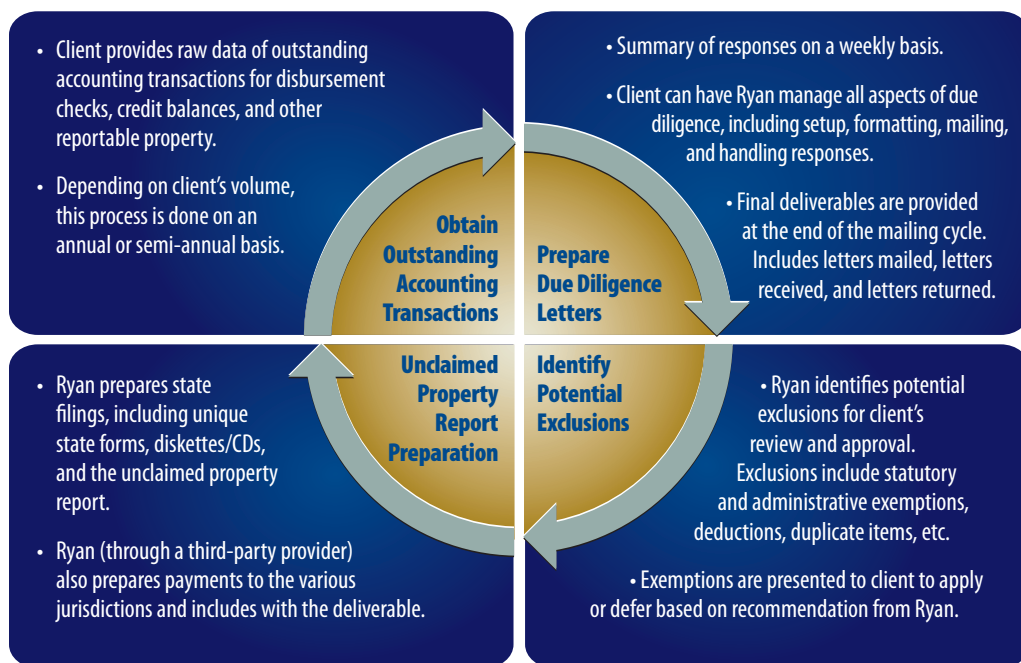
• Client provides raw data of outstanding accounting transactions for disbursement checks, credit balances, and other reportable property.

• Depending on client's volume, this process is done on an annual or semi-annual basis.

• Summary of responses on a weekly basis.

• Client can have Ryan manage all aspects of due diligence, including setup, formatting, mailing, and handling responses.

• Final deliverables are provided at the end of the mailing cycle. Includes letters mailed, letters received, and letters returned.

Obtain Outstanding Accounting Transactions

Prepare Due Diligence Letters

Unclaimed Property Report Preparation

Identify Potential Exclusions

• Ryan prepares state filings, including unique state forms, diskettes/CDs, and the unclaimed property report.

• Ryan (through a third-party provider) also prepares payments to the various jurisdictions and includes with the deliverable.

• Ryan identifies potential exclusions for client's review and approval. Exclusions include statutory and administrative exemptions, deductions, duplicate items, etc.

• Exemptions are presented to client to apply or defer based on recommendation from Ryan.